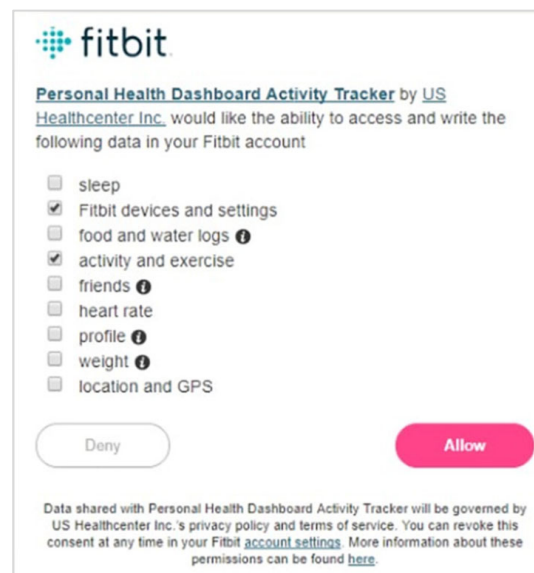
fitbit

Personal Health Dashboard Activity Tracker by US Healthcenter Inc. would like the ability to access and write the following data in your Fitbit account

sleep
Fitbit devices and settings
food and water logs
activity and exercise
friends
heart rate
profile
weight
location and GPS

Deny

Allow

Data shared with Personal Health Dashboard Activity Tracker will be governed by US Healthcenter Inc.'s privacy policy and terms of service. You can revoke this consent at any time in your Fitbit account settings. More information about these permissions can be found here.